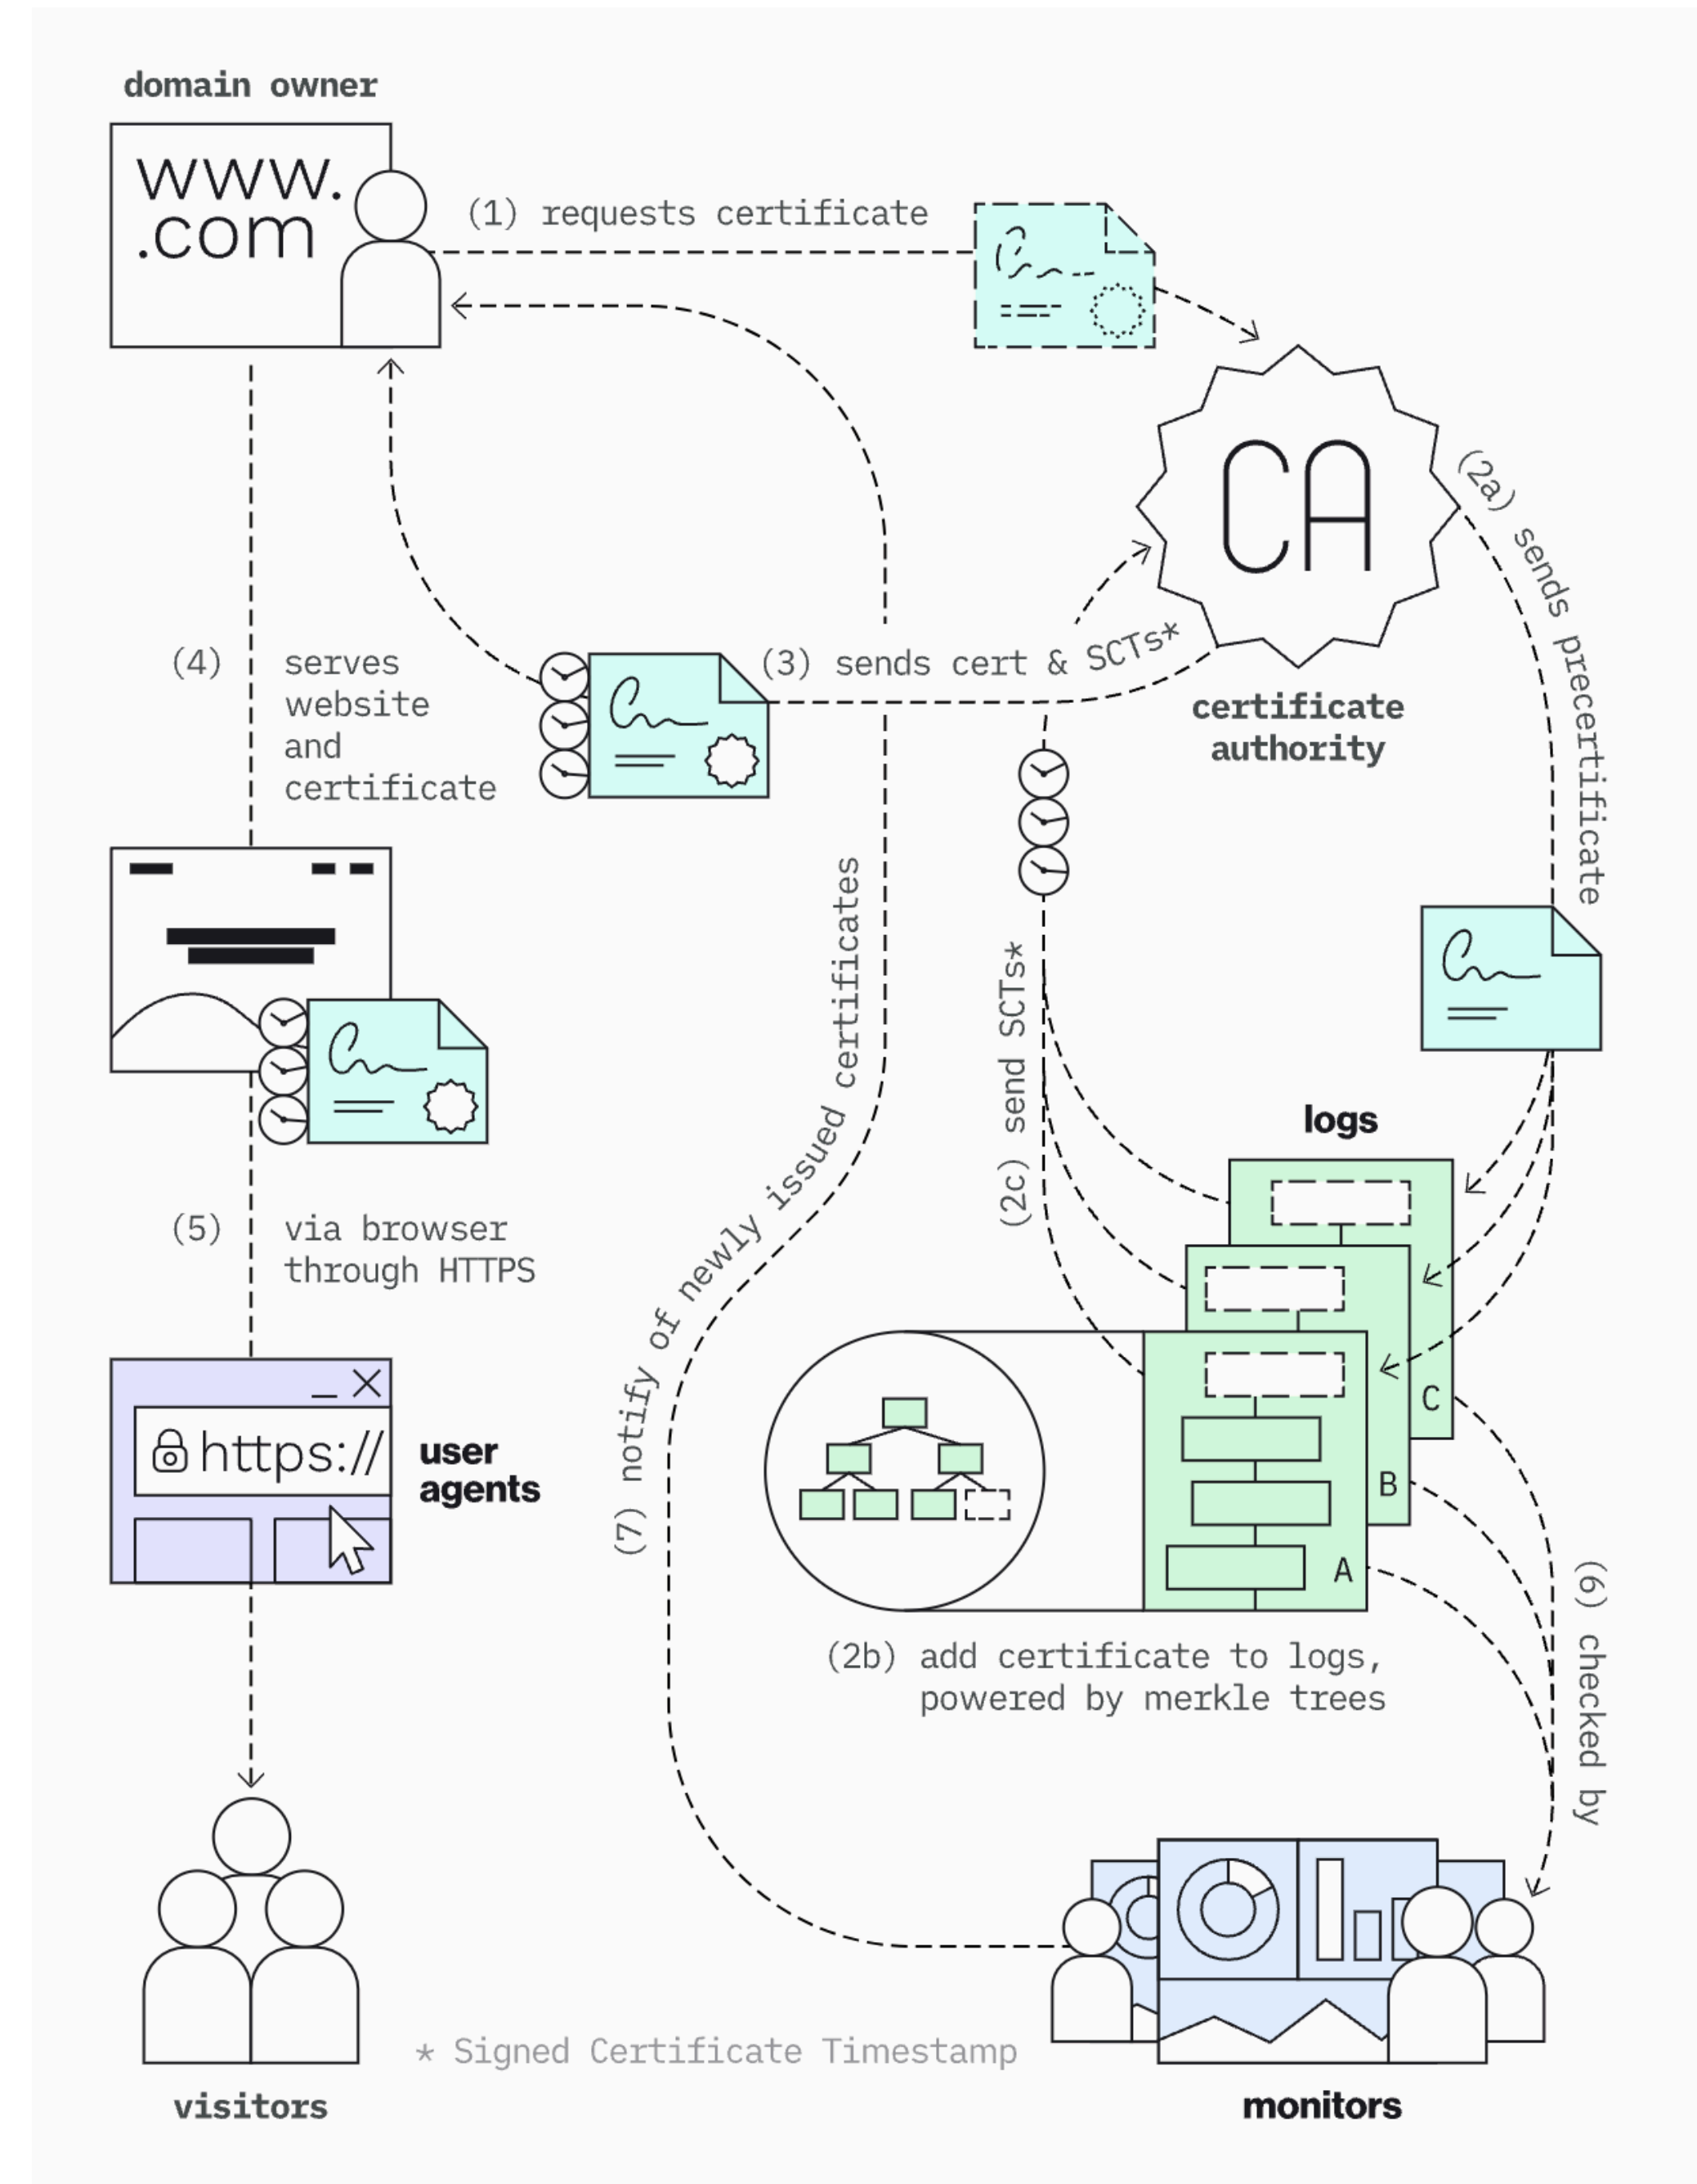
domain owner

www.
.com

(1) requests certificate

CA

certificate authority

(2a) sends precertificate

(3) sends cert & SCTs*

(4) serves website and certificate

(7) notify of newly issued certificates

(2c) send SCTs*

logs

C

B

A

(2b) add certificate to logs, powered by merkle trees

(5) via browser through HTTPS

https://

user agents

(6) checked by

visitors

* Signed Certificate Timestamp

monitors